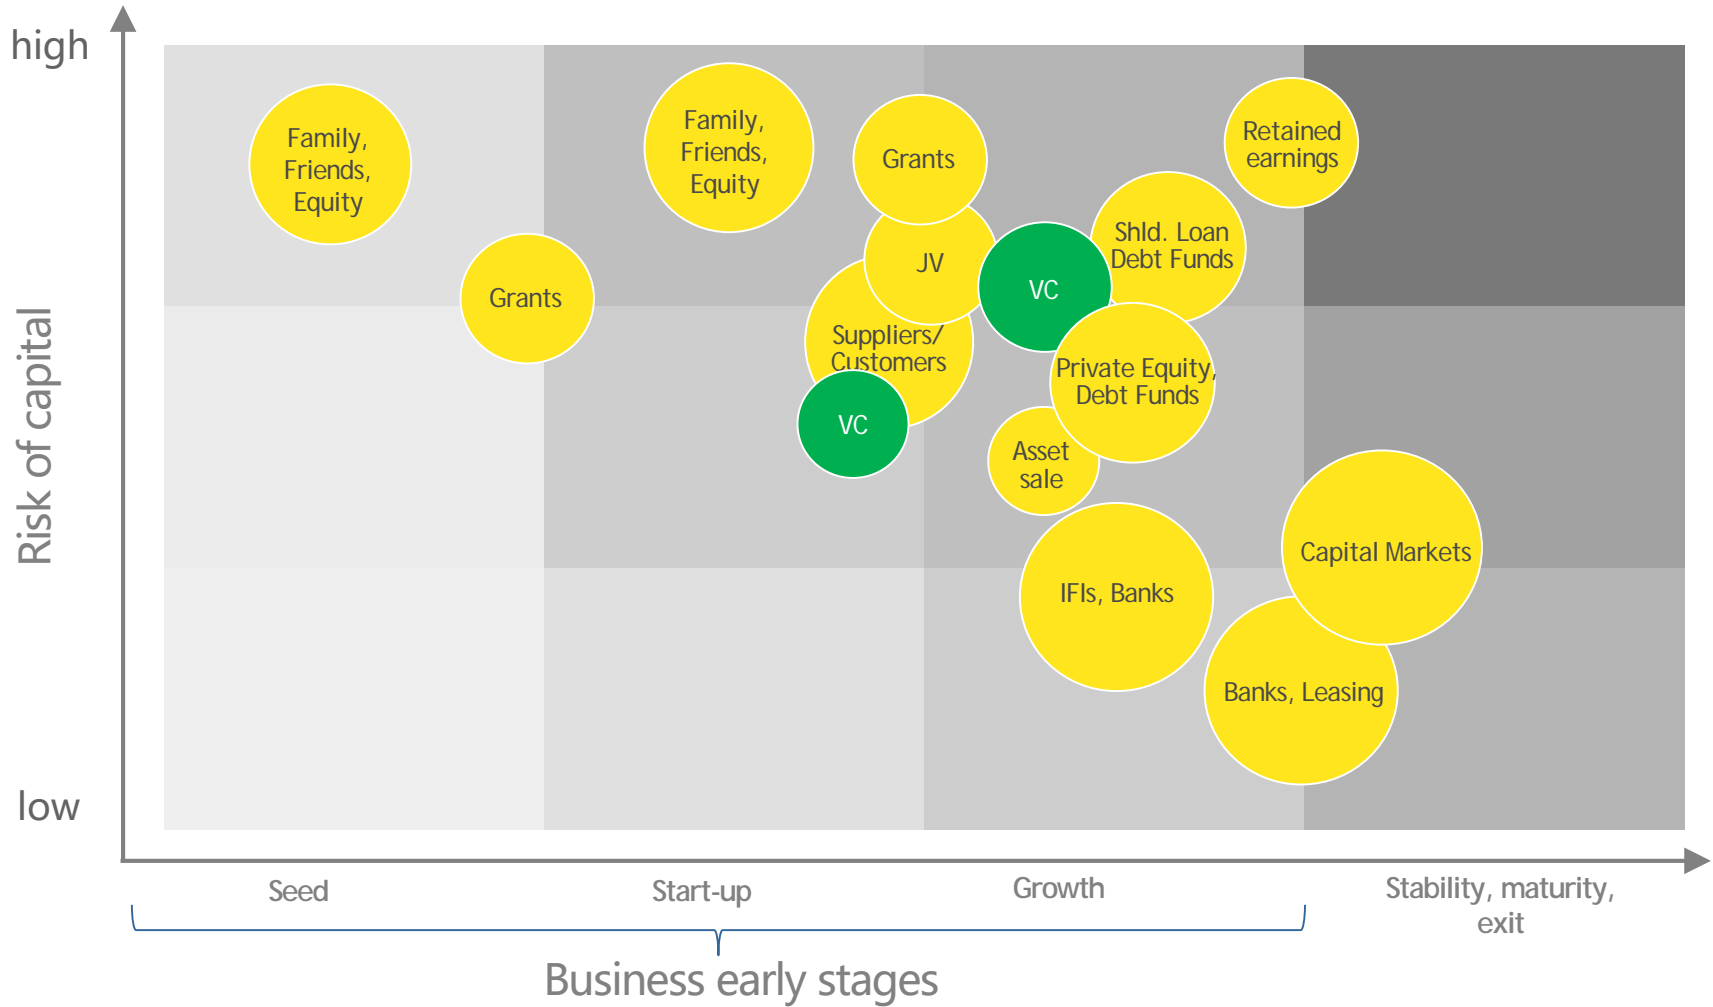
high

Risk of capital

low

Family, Friends, Equity

Grants

Family, Friends, Equity

Grants

Retained earnings

JV

Shld. Loan Debt Funds

VC

Suppliers/ Customers

Private Equity, Debt Funds

VC

Asset sale

Capital Markets

IFIs, Banks

Banks, Leasing

Seed

Start-up

Growth

Stability, maturity, exit

Business early stages